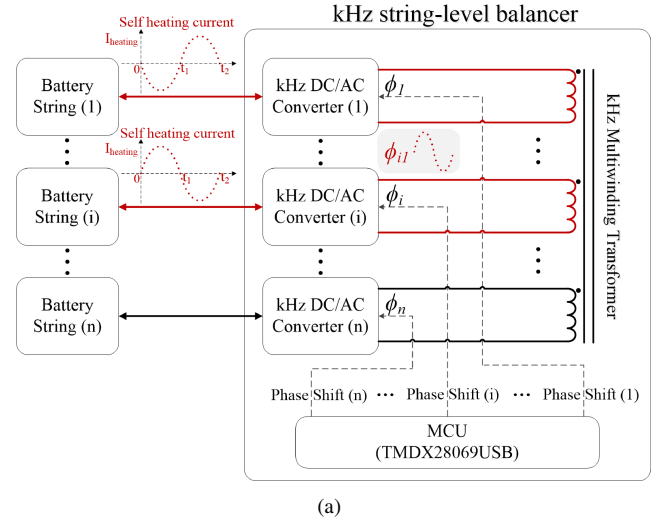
kHz string-level balancer

Self heating current
$I_{heating}$
0
$t_1$
$t_2$

Battery String (1)

kHz DC/AC Converter (1)

$\phi_1$

Self heating current
$I_{heating}$
0
$t_1$
$t_2$

$\phi_{i1}$

Battery String (i)

kHz DC/AC Converter (i)

$\phi_i$

Battery String (n)

kHz DC/AC Converter (n)

$\phi_n$

kHz Multiwinding Transformer

Phase Shift (n) ··· Phase Shift (i) ··· Phase Shift (1)

MCU
(TMDX28069USB)

(a)